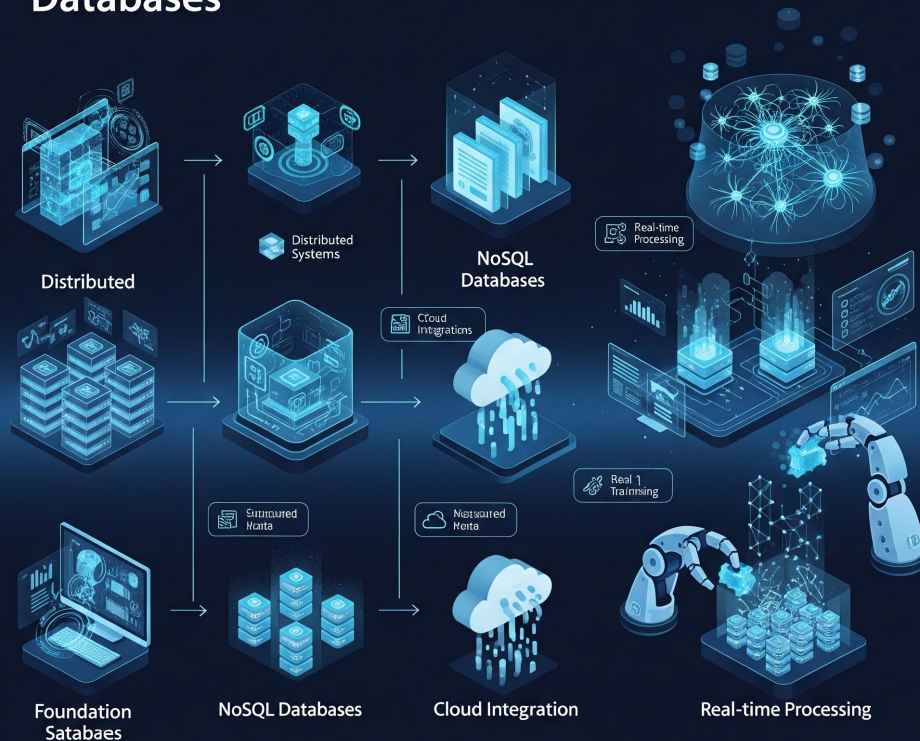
Databases

Distributed

Distributed Systems

NoSQL Databases

Real-time Processing

Cloud Integrations

Real 1 Training

Structured Rata

Nestured Rota

Foundation Satabaes

NoSQL Databases

Cloud Integration

Real-time Processing